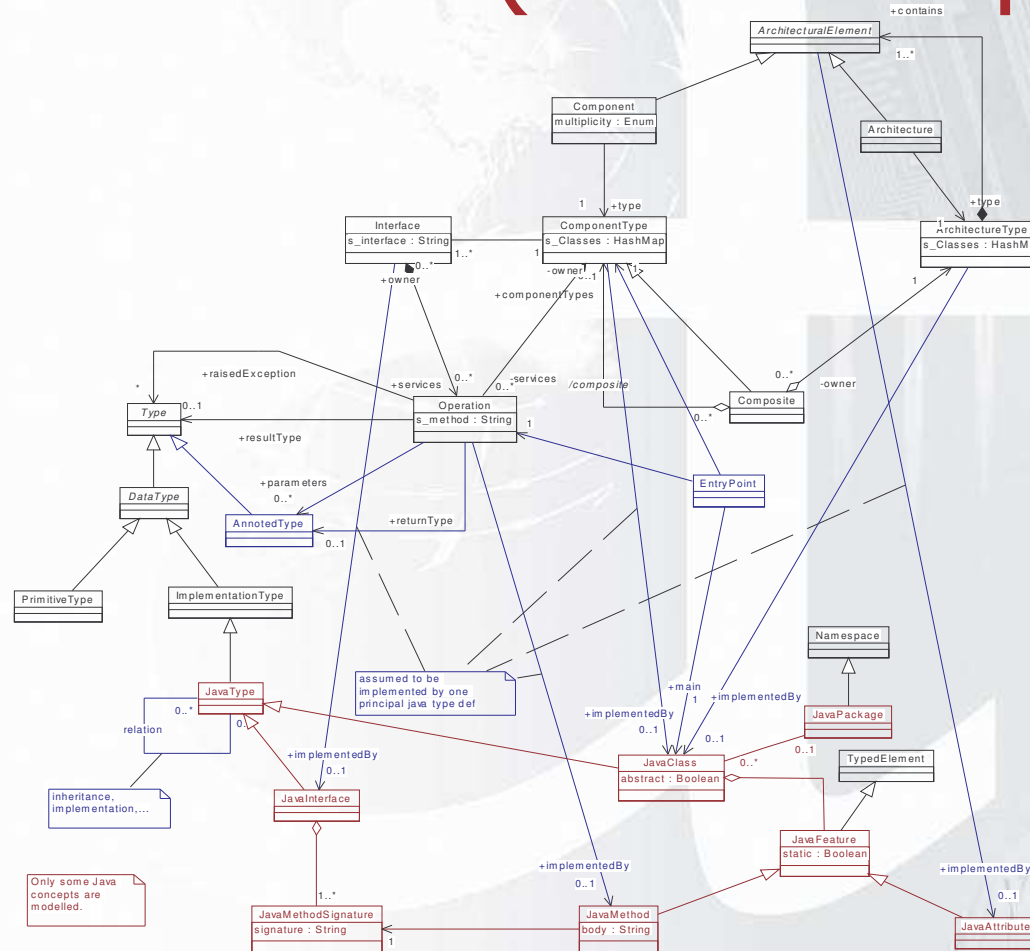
+contains

ArchitecturalElement

1..*

Component
multiplicity : Enum

Architecture

+type

1 +type

Interface
s_interface : String

1..*

1

ComponentType
s_Classes : HashMap

1

ArchitectureType
s_Classes : HashM

0..*
+owner

-owner
0..1

+componentTypes

1

1

0..*
-owner

* +raisedException

+services

0..*

0..*
-services

/composite

Composite

Type

0..1

Operation
s_method : String

1

0..*

+resultType

DataType

+parameters
0..*

EntryPoint

AnnotedType

+returnType

0..1

PrimitiveType

ImplementationType

Namespace

assumed to be implemented by one principal java type def

+main
1

+implementedBy

JavaPackage

JavaType

0..*

0..

relation

+implementedBy
0..1

+implementedBy
0..1

0..1

0..1

JavaClass
abstract : Boolean

0..*

TypedElement

inheritance, implementation,...

JavaInterface

JavaFeature
static : Boolean

Only some Java concepts are modelled.

+implementedBy
0..1

+implementedBy
0..1

1..*

JavaMethodSignature
signature : String

1

JavaMethod
body : String

JavaAttribute